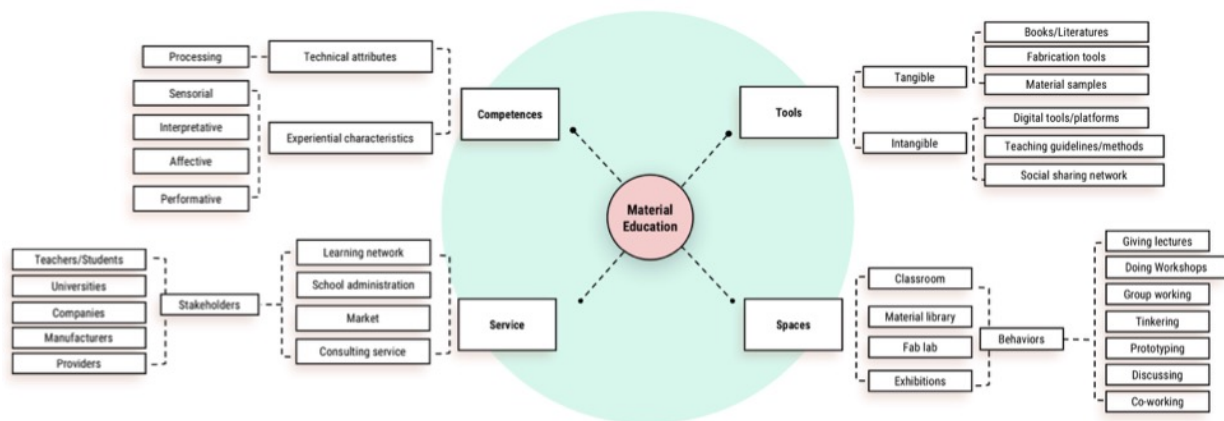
Material Education

Competences

Technical attributes

Processing

Experiential characteristics

Sensorial

Interpretative

Affective

Performative

Tools

Tangible

Books/Literatures

Fabrication tools

Material samples

Intangible

Digital tools/platforms

Teaching guidelines/methods

Social sharing network

Service

Learning network

School administration

Market

Consulting service

Stakeholders

Teachers/Students

Universities

Companies

Manufacturers

Providers

Spaces

Classroom

Material library

Fab lab

Exhibitions

Behaviors

Giving lectures

Doing Workshops

Group working

Tinkering

Prototyping

Discussing

Co-working